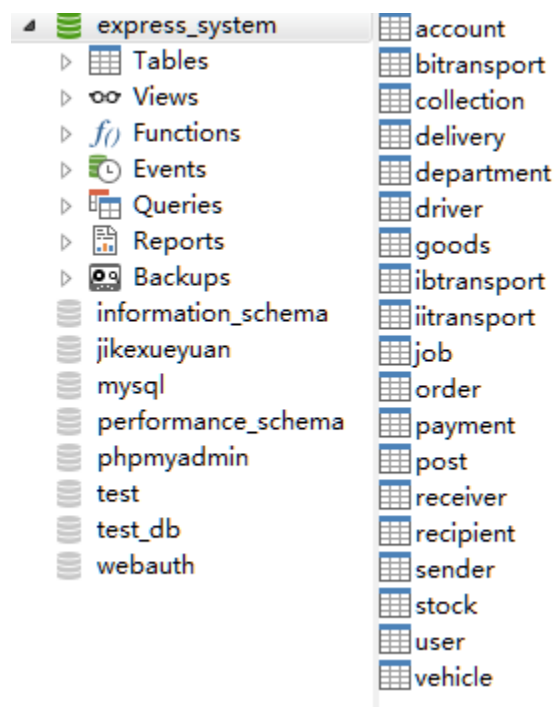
express_system
Tables
Views
Functions
Events
Queries
Reports
Backups
information_schema
jikexueyuan
mysql
performance_schema
phpmyadmin
test
test_db
webauth

account
bitransport
collection
delivery
department
driver
goods
ibtransport
iitransport
job
order
payment
post
receiver
recipient
sender
stock
user
vehicle